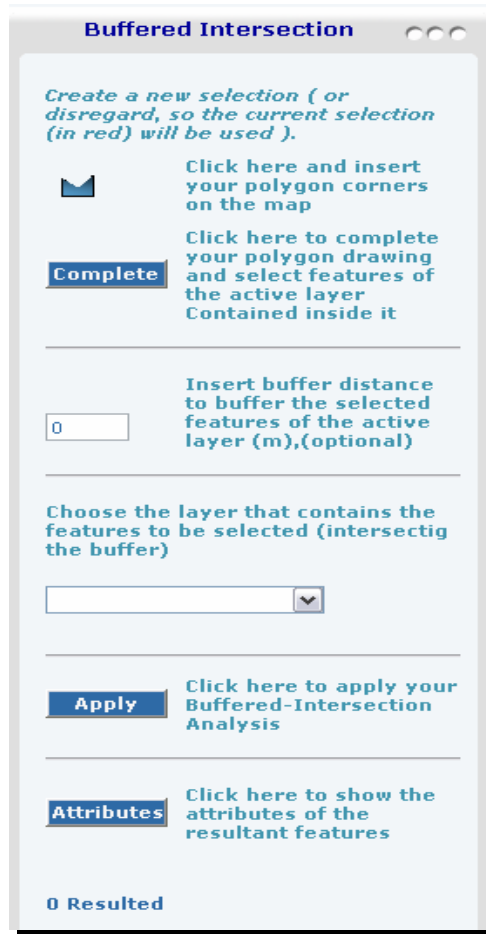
Buffered Intersection

Create a new selection ( or disregard, so the current selection (in red) will be used ).

Click here and insert your polygon corners on the map

Complete

Click here to complete your polygon drawing and select features of the active layer Contained inside it

0

Insert buffer distance to buffer the selected features of the active layer (m),(optional)

Choose the layer that contains the features to be selected (intersectig the buffer)

Apply

Click here to apply your Buffered-Intersection Analysis

Attributes

Click here to show the attributes of the resultant features

0 Resulted